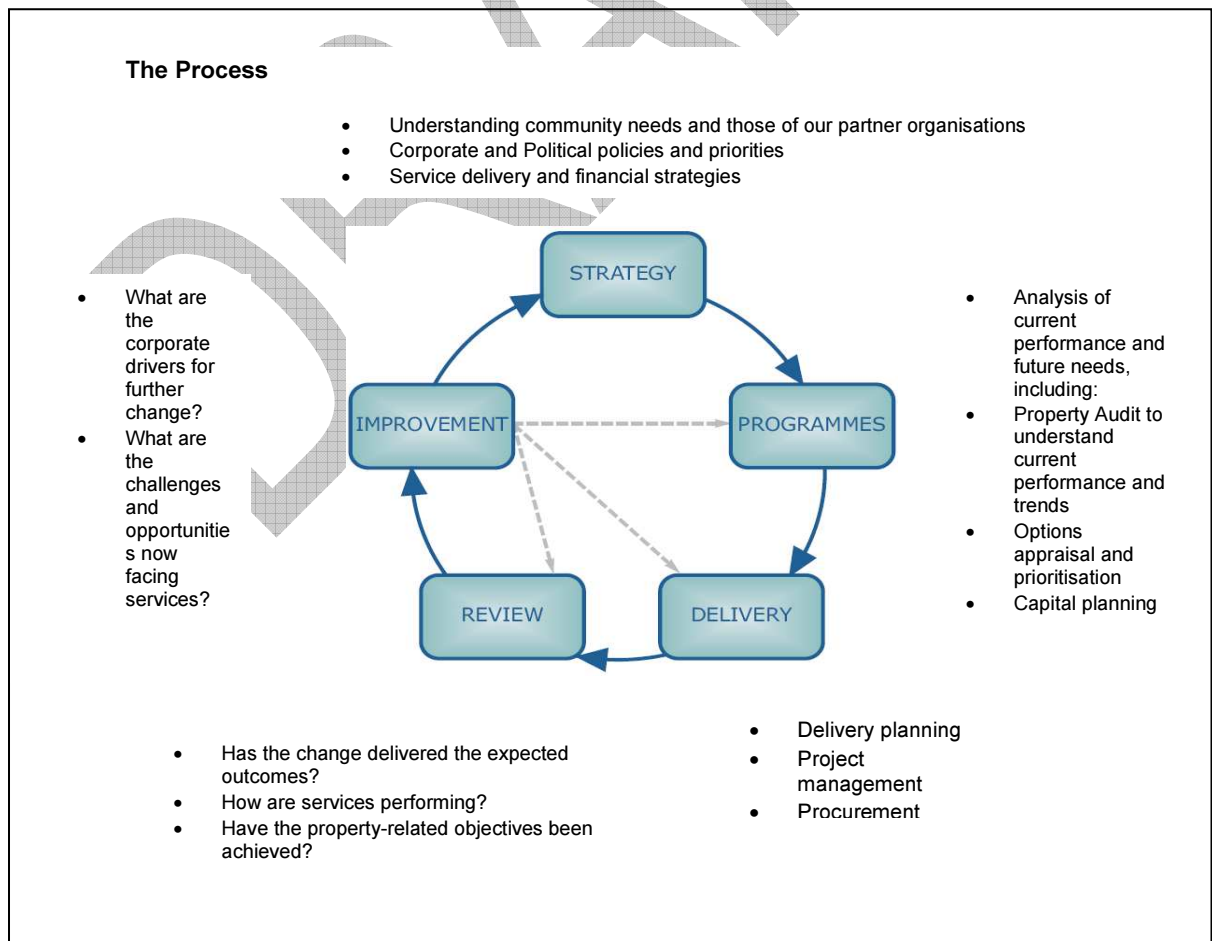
**The Process**

- Understanding community needs and those of our partner organisations
- Corporate and Political policies and priorities
- Service delivery and financial strategies

- What are the corporate drivers for further change?
- What are the challenges and opportunitie s now facing services?

STRATEGY

PROGRAMMES

DELIVERY

REVIEW

IMPROVEMENT

- Analysis of current performance and future needs, including:
- Property Audit to understand current performance and trends
- Options appraisal and prioritisation
- Capital planning

- Has the change delivered the expected outcomes?
- How are services performing?
- Have the property-related objectives been achieved?

- Delivery planning
- Project management
- Procurement